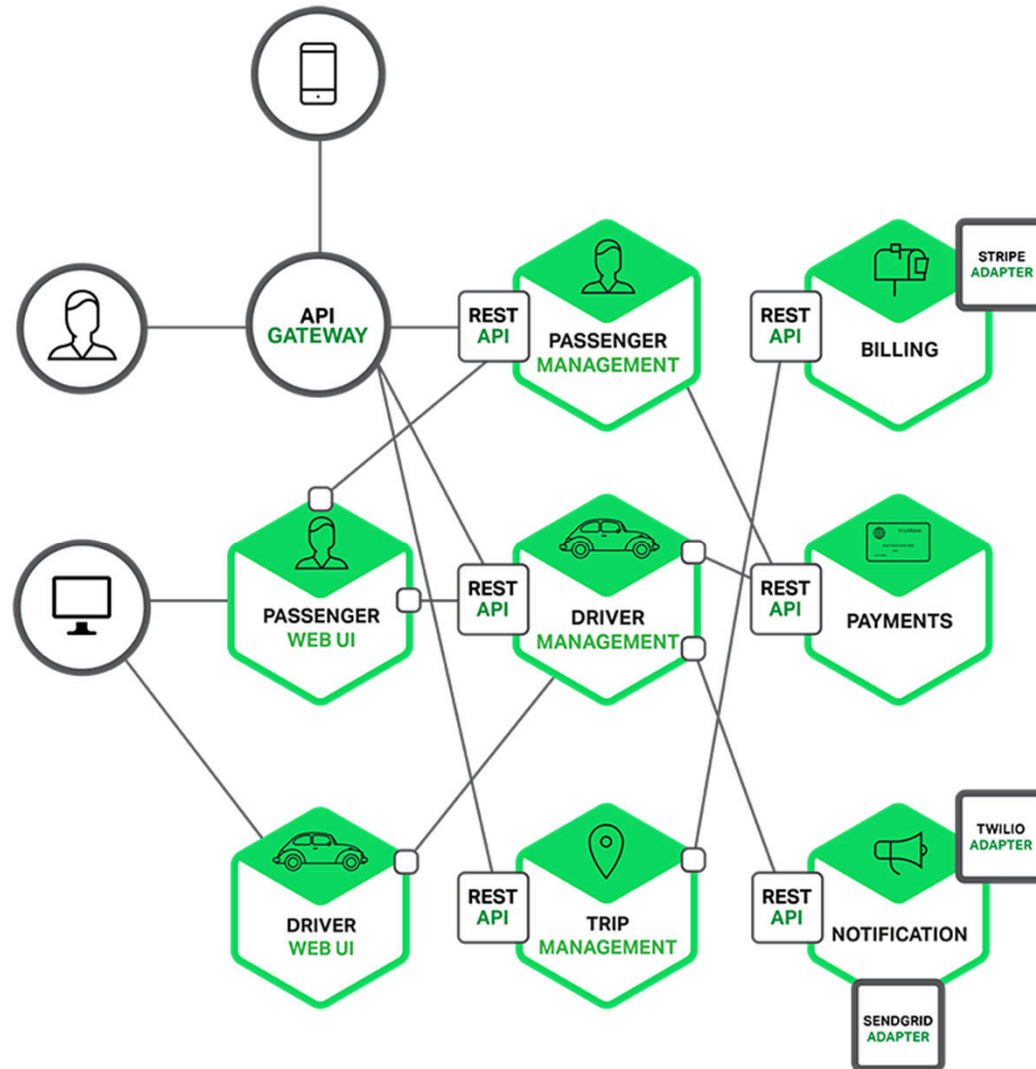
API
GATEWAY

REST
API

PASSENGER
MANAGEMENT

REST
API

BILLING

STRIPE
ADAPTER

PASSENGER
WEB UI

REST
API

DRIVER
MANAGEMENT

REST
API

PAYMENTS

DRIVER
WEB UI

REST
API

TRIP
MANAGEMENT

REST
API

NOTIFICATION

TWILIO
ADAPTER

SENDGRID
ADAPTER